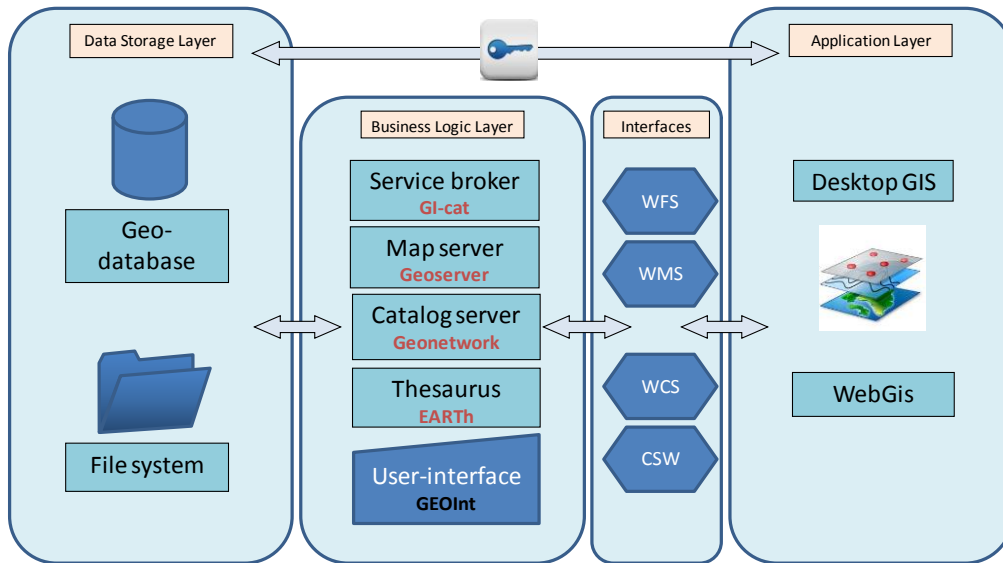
Data Storage Layer

Geo-database

File system

Business Logic Layer

Service broker
GI-cat

Map server
Geoserver

Catalog server
Geonetwork

Thesaurus
EARTh

User-interface
GEOInt

Interfaces

WFS

WMS

WCS

CSW

Application Layer

Desktop GIS

WebGis